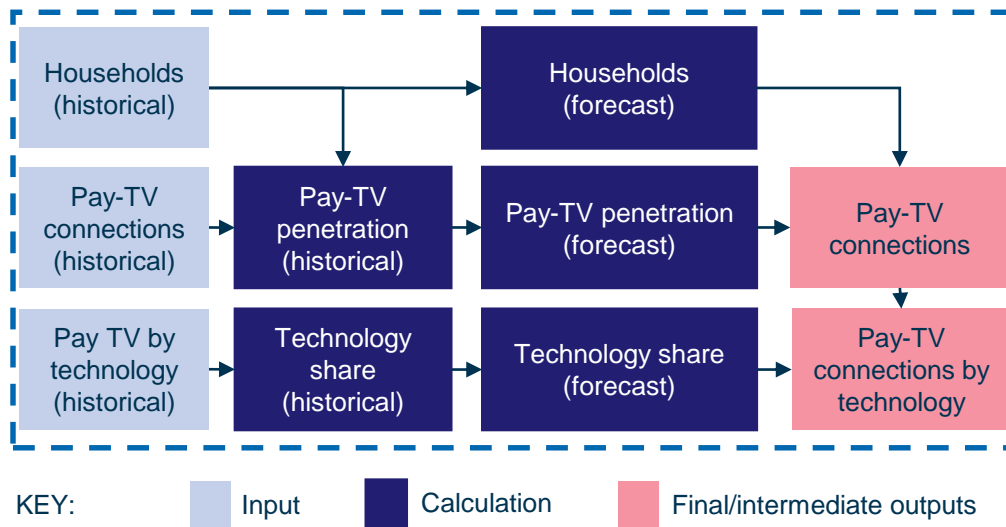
Households (historical)

Households (forecast)

Pay-TV connections (historical)

Pay-TV penetration (historical)

Pay-TV penetration (forecast)

Pay-TV connections

Pay TV by technology (historical)

Technology share (historical)

Technology share (forecast)

Pay-TV connections by technology

KEY: Input Calculation Final/intermediate outputs